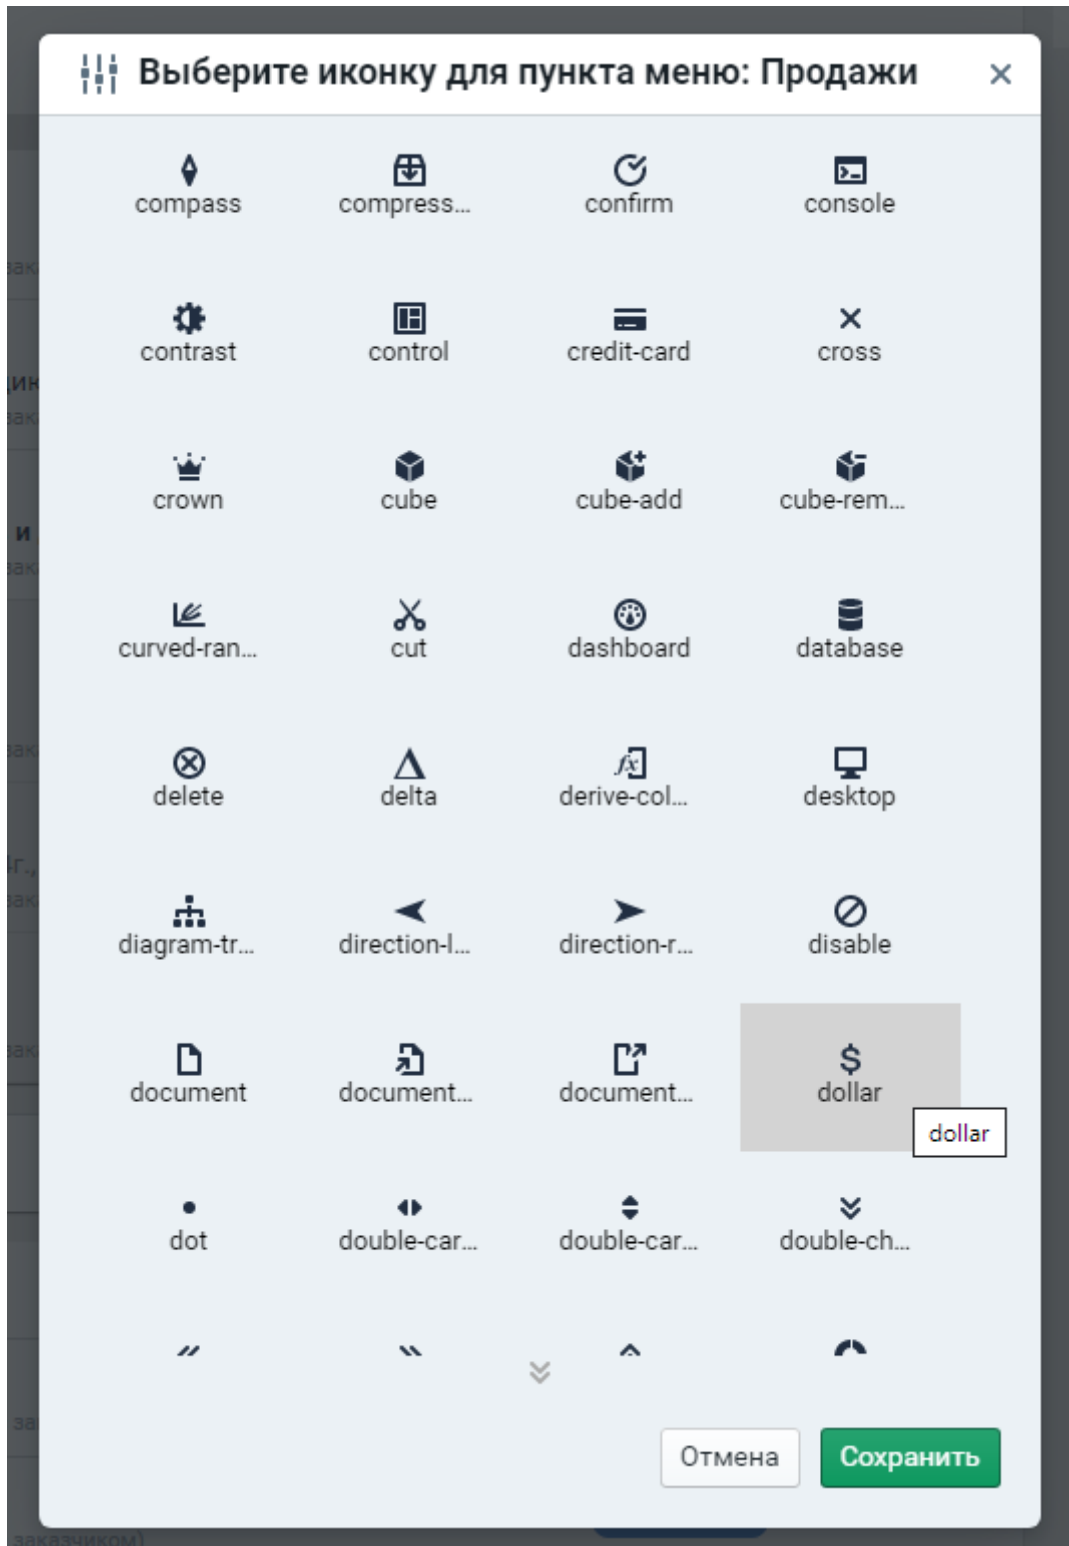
Выберите иконку для пункта меню: Продажи ×

compass
compress...
confirm
console
contrast
control
credit-card
cross
crown
cube
cube-add
cube-rem...
curved-ran...
cut
dashboard
database
delete
delta
derive-col...
desktop
diagram-tr...
direction-l...
direction-r...
disable
document
document...
document...
dollar
dollar
dot
double-car...
double-car...
double-ch...

Отмена
Сохранить